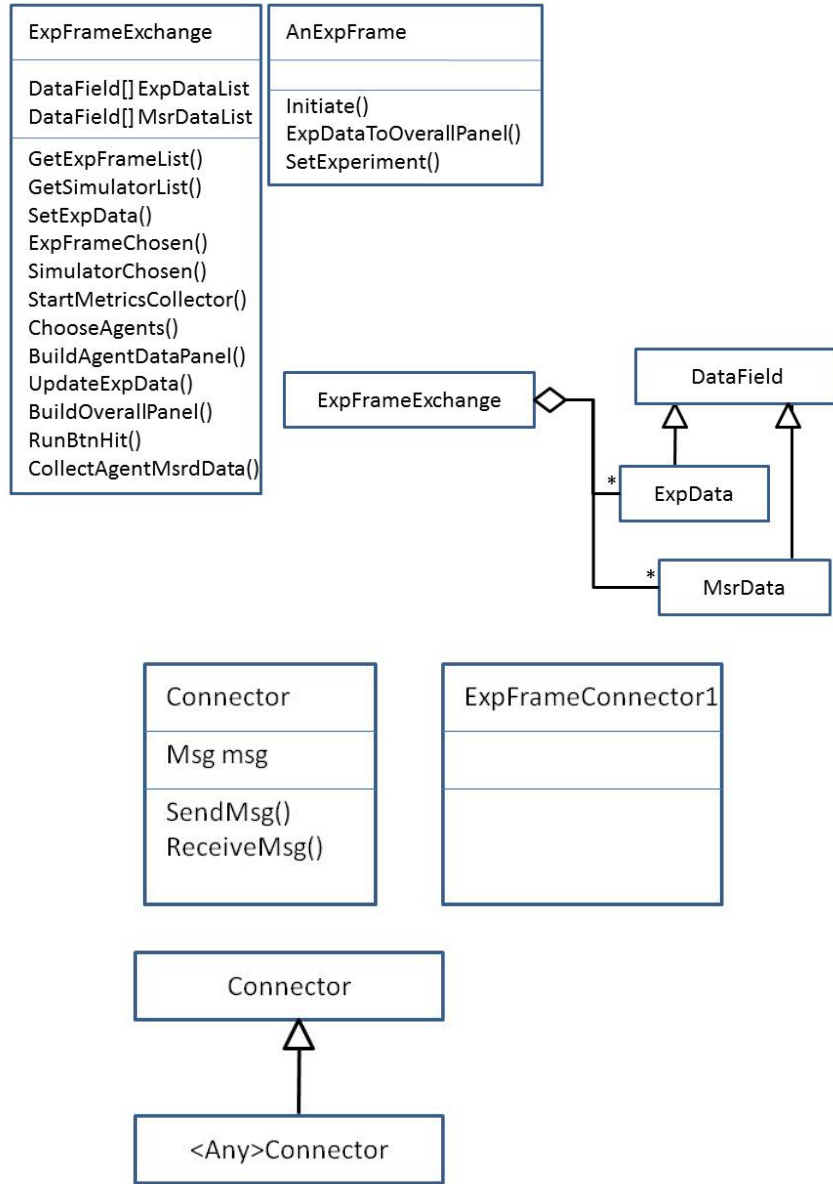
ExpFrameExchange

DataField[] ExpDataList
DataField[] MsrDataList

GetExpFrameList()
GetSimulatorList()
SetExpData()
ExpFrameChosen()
SimulatorChosen()
StartMetricsCollector()
ChooseAgents()
BuildAgentDataPanel()
UpdateExpData()
BuildOverallPanel()
RunBtnHit()
CollectAgentMsrdData()

AnExpFrame

Initiate()
ExpDataToOverallPanel()
SetExperiment()

ExpFrameExchange

DataField

*

ExpData

*

MsrData

Connector

Msg msg

SendMsg()
ReceiveMsg()

ExpFrameConnector1

Connector

<Any>Connector